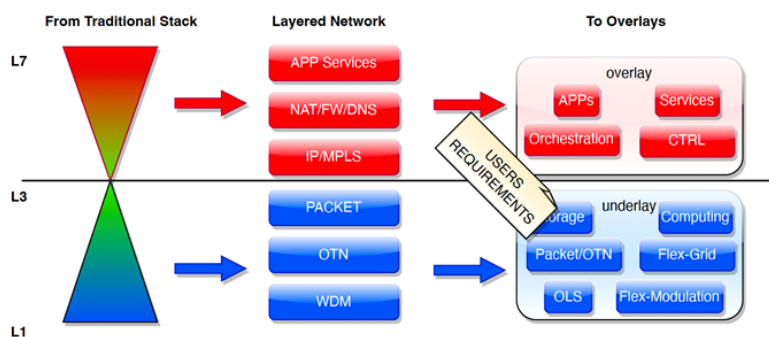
From Traditional Stack

Layered Network

To Overlays

L7

L3

L1

APP Services

NAT/FW/DNS

IP/MPLS

PACKET

OTN

WDM

overlay

APPs

Services

Orchestration

CTRL

USERS REQUIREMENTS

underlay

orage

Computing

Packet/OTN

Flex-Grid

OLS

Flex-Modulation